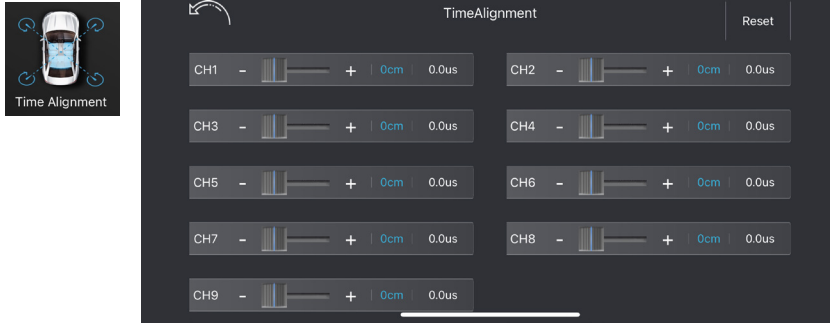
Time Alignment

TimeAlignment

Reset

CH1 - + 0cm 0.0us

CH2 - + 0cm 0.0us

CH3 - + 0cm 0.0us

CH4 - + 0cm 0.0us

CH5 - + 0cm 0.0us

CH6 - + 0cm 0.0us

CH7 - + 0cm 0.0us

CH8 - + 0cm 0.0us

CH9 - + 0cm 0.0us